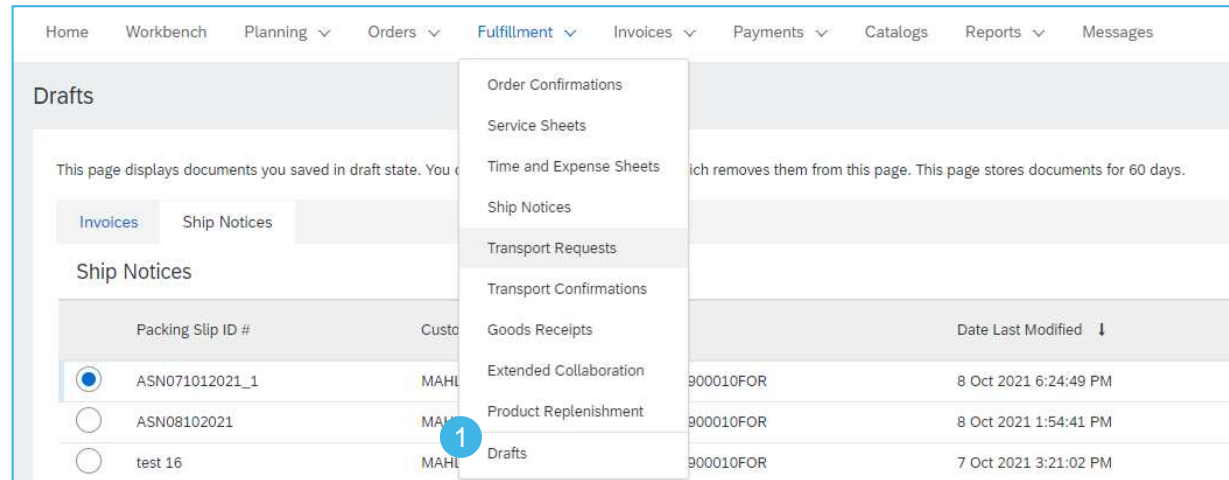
Home Workbench Planning ∨ Orders ∨ Fulfillment ∨ Invoices ∨ Payments ∨ Catalogs Reports ∨ Messages

Drafts

This page displays documents you saved in draft state. You c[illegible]ich removes them from this page. This page stores documents for 60 days.

Order Confirmations
Service Sheets
Time and Expense Sheets
Ship Notices
Transport Requests
Transport Confirmations
Goods Receipts
Extended Collaboration
Product Replenishment
1
Drafts

Invoices Ship Notices

Ship Notices

| | Packing Slip ID # | Custo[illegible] | | Date Last Modified ↓ |
|---|---|---|---|---|
| ● | ASN071012021_1 | MAHL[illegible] | 900010FOR | 8 Oct 2021 6:24:49 PM |
| ○ | ASN08102021 | MAH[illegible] | 900010FOR | 8 Oct 2021 1:54:41 PM |
| ○ | test 16 | MAHL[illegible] | 900010FOR | 7 Oct 2021 3:21:02 PM |